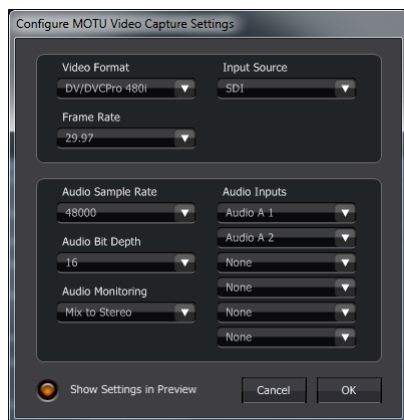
Configure MOTU Video Capture Settings

Video Format
DV/DVCPro 480i

Frame Rate
29.97

Input Source
SDI

Audio Sample Rate
48000

Audio Bit Depth
16

Audio Monitoring
Mix to Stereo

Audio Inputs
Audio A 1
Audio A 2
None
None
None
None

Show Settings in Preview

Cancel
OK